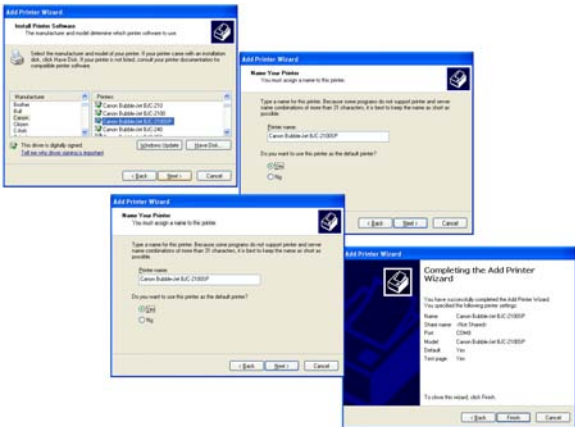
Add Printer Wizard

Install Printer Software
The manufacturer and model determine which printer software to use.

Select the manufacturer and model of your printer. If your printer came with an installation disk, click Have Disk. If your printer is not listed, consult your printer documentation for compatible printer software.

| Manufacturer | Printers |
|---|---|
| Brother | Canon Bubble-Jet BJC-210 |
| Bull | Canon Bubble-Jet BJC-2100 |
| Canon | Canon Bubble-Jet BJC-2100SP |
| Citizen | Canon Bubble-Jet BJC-240 |
| Citoh | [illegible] |

This driver is digitally signed.
Tell me why driver signing is important

Windows Update | Have Disk...

< Back | Next > | Cancel

Add Printer Wizard

Name Your Printer
You must assign a name to this printer.

Type a name for this printer. Because some programs do not support printer and server name combinations of more than 31 characters, it is best to keep the name as short as possible.

Printer name:
Canon Bubble-Jet BJC-2100SP

Do you want to use this printer as the default printer?
Yes
No

< Back | Next > | Cancel

Add Printer Wizard

Name Your Printer
You must assign a name to this printer.

Type a name for this printer. Because some programs do not support printer and server name combinations of more than 31 characters, it is best to keep the name as short as possible.

Printer name:
Canon Bubble-Jet BJC-2100SP

Do you want to use this printer as the default printer?
Yes
No

< Back | Next > | Cancel

Add Printer Wizard

Completing the Add Printer Wizard

You have successfully completed the Add Printer Wizard. You specified the following printer settings:

Name: Canon Bubble-Jet BJC-2100SP
Share name: <Not Shared>
Port: COM1:
Model: Canon Bubble-Jet BJC-2100SP
Default: Yes
Test page: Yes

To close this wizard, click Finish.

< Back | Finish | Cancel